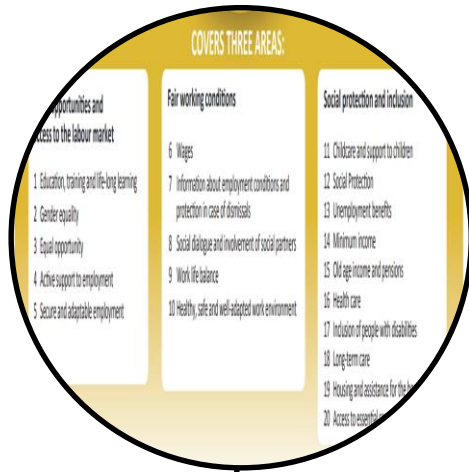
COVERS THREE AREAS:

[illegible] opportunities and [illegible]ccess to the labour market

1 Education, training and life-long learning

2 Gender equality

3 Equal opportunity

4 Active support to employment

5 Secure and adaptable employment

Fair working conditions

6 Wages

7 Information about employment conditions and protection in case of dismissals

8 Social dialogue and involvement of social partners

9 Work life balance

10 Healthy, safe and well-adapted work environment

Social protection and inclusion

11 Childcare and support to children

12 Social Protection

13 Unemployment benefits

14 Minimum income

15 Old age income and pensions

16 Health care

17 Inclusion of people with disabilities

18 Long-term care

19 Housing and assistance for the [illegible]

20 Access to essentia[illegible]